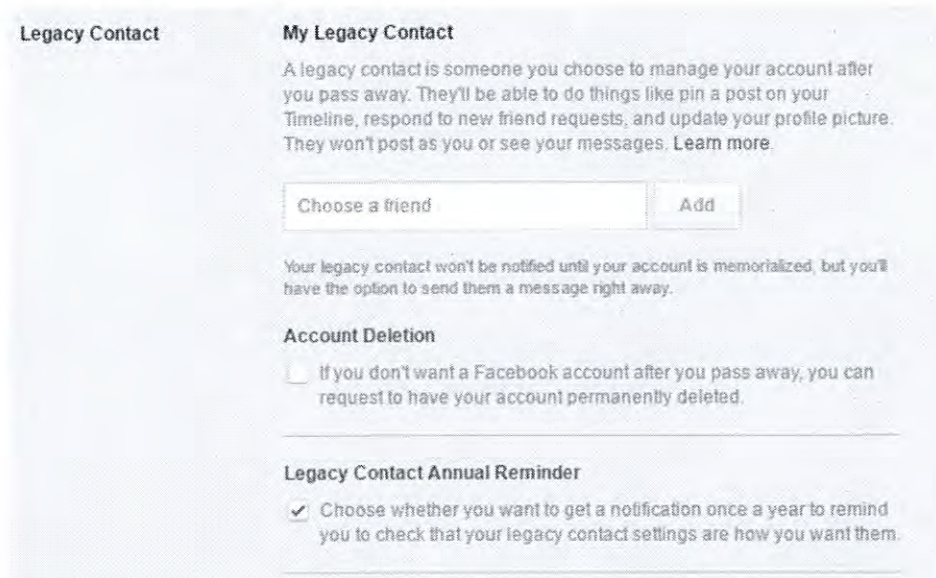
Legacy Contact

My Legacy Contact

A legacy contact is someone you choose to manage your account after you pass away. They'll be able to do things like pin a post on your Timeline, respond to new friend requests, and update your profile picture. They won't post as you or see your messages. Learn more.

Choose a friend

Add

Your legacy contact won't be notified until your account is memorialized, but you'll have the option to send them a message right away.

Account Deletion

If you don't want a Facebook account after you pass away, you can request to have your account permanently deleted.

Legacy Contact Annual Reminder

Choose whether you want to get a notification once a year to remind you to check that your legacy contact settings are how you want them.